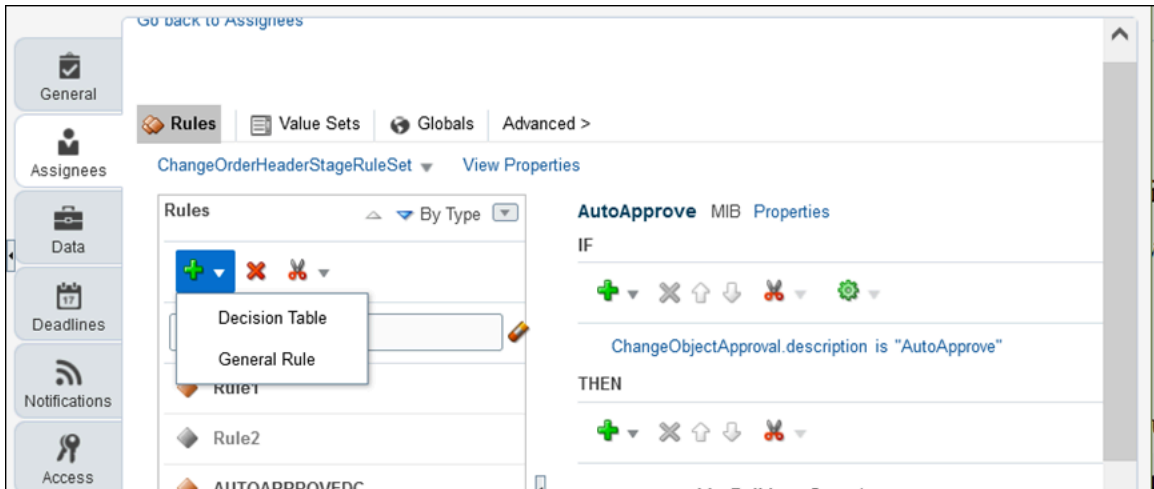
Go back to Assignees

General

Assignees

Data

Deadlines

Notifications

Access

Rules | Value Sets | Globals | Advanced >

ChangeOrderHeaderStageRuleSet | View Properties

Rules | By Type

Decision Table

General Rule

Rule1

Rule2

AUTOAPPROVEDC

AutoApprove MIB Properties

IF

ChangeObjectApproval.description is "AutoApprove"

THEN